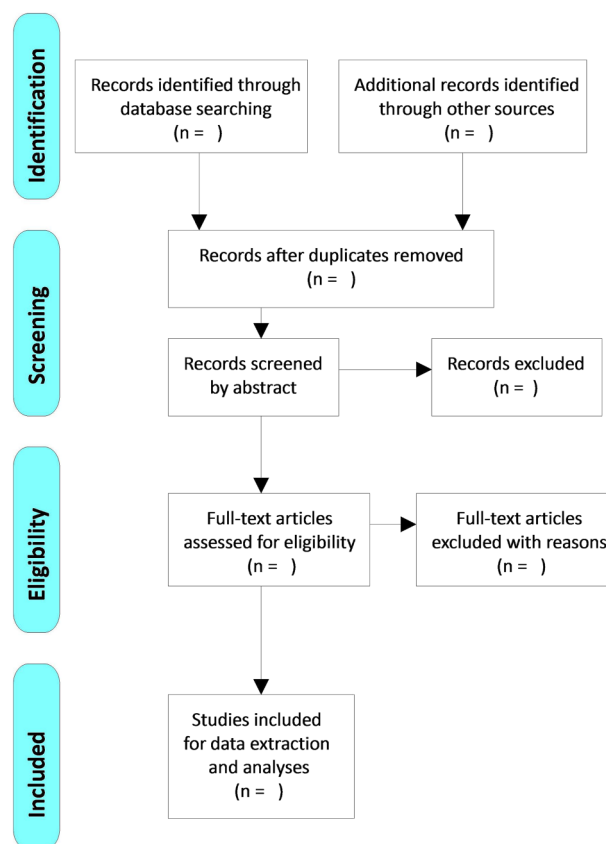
Identification

Records identified through database searching
(n = )

Additional records identified through other sources
(n = )

Screening

Records after duplicates removed
(n = )

Records screened by abstract

Records excluded
(n = )

Eligibility

Full-text articles assessed for eligibility
(n = )

Full-text articles excluded with reasons
(n = )

Included

Studies included for data extraction and analyses
(n = )